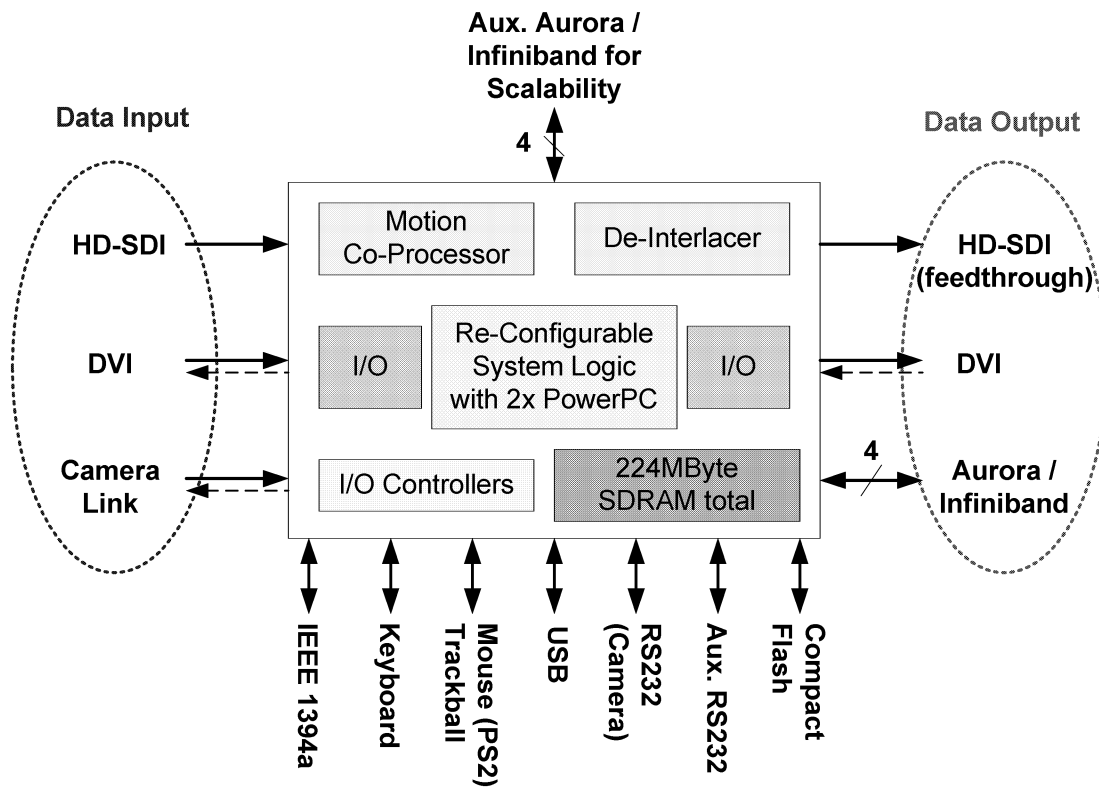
Aux. Aurora / Infiniband for Scalability

4

Data Input

Data Output

HD-SDI

DVI

Camera Link

Motion Co-Processor

De-Interlacer

I/O

Re-Configurable System Logic with 2x PowerPC

I/O

I/O Controllers

224MByte SDRAM total

HD-SDI (feedthrough)

DVI

4

Aurora / Infiniband

IEEE 1394a

Keyboard

Mouse (PS2) Trackball

USB

RS232 (Camera)

Aux. RS232

Compact Flash